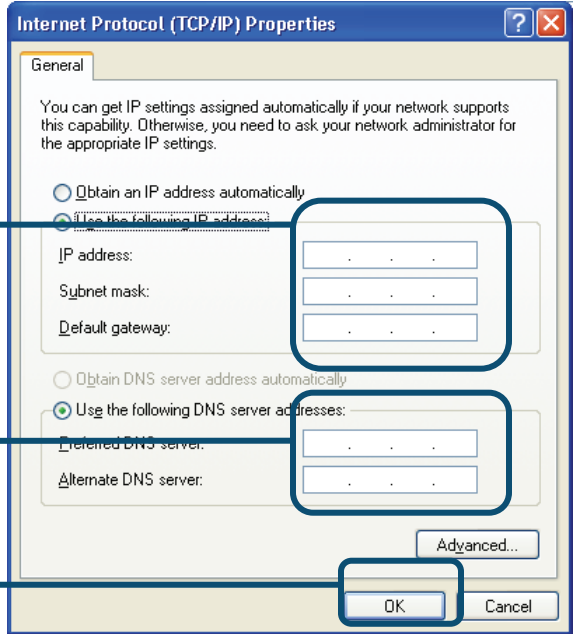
Internet Protocol (TCP/IP) Properties

General

You can get IP settings assigned automatically if your network supports this capability. Otherwise, you need to ask your network administrator for the appropriate IP settings.

Obtain an IP address automatically

Use the following IP address:

IP address: . . .

Subnet mask: . . .

Default gateway: . . .

Obtain DNS server address automatically

Use the following DNS server addresses:

Preferred DNS server: . . .

Alternate DNS server: . . .

Advanced...

OK

Cancel